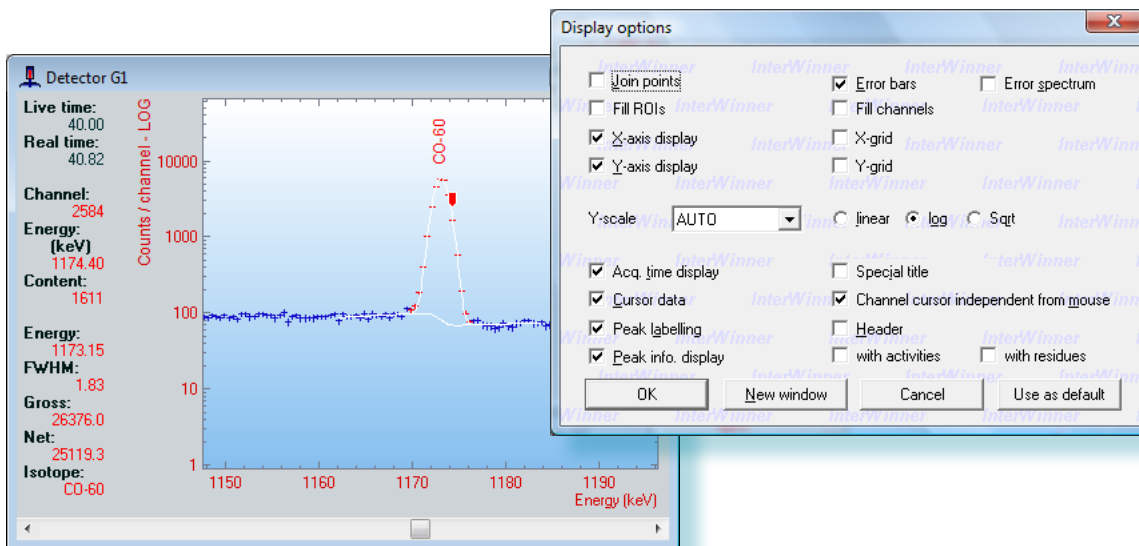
Detector G1

Live time:
40.00
Real time:
40.82

Channel:
2584
Energy:
(keV)
1174.40
Content:
1611

Energy:
1173.15
FWHM:
1.83
Gross:
26376.0
Net:
25119.3
Isotope:
CO-60

Counts / channel - LOG

10000
1000
100
10
1

CO-60

1150 1160 1170 1180 1190
Energy (keV)

Display options

Join points
Error bars
Error spectrum
Fill ROIs
Fill channels
X-axis display
X-grid
Y-axis display
Y-grid

Y-scale AUTO
linear log Sqrt

Acq. time display
Special title
Cursor data
Channel cursor independent from mouse
Peak labelling
Header
Peak info. display
with activities
with residues

OK
New window
Cancel
Use as default

InterWinner